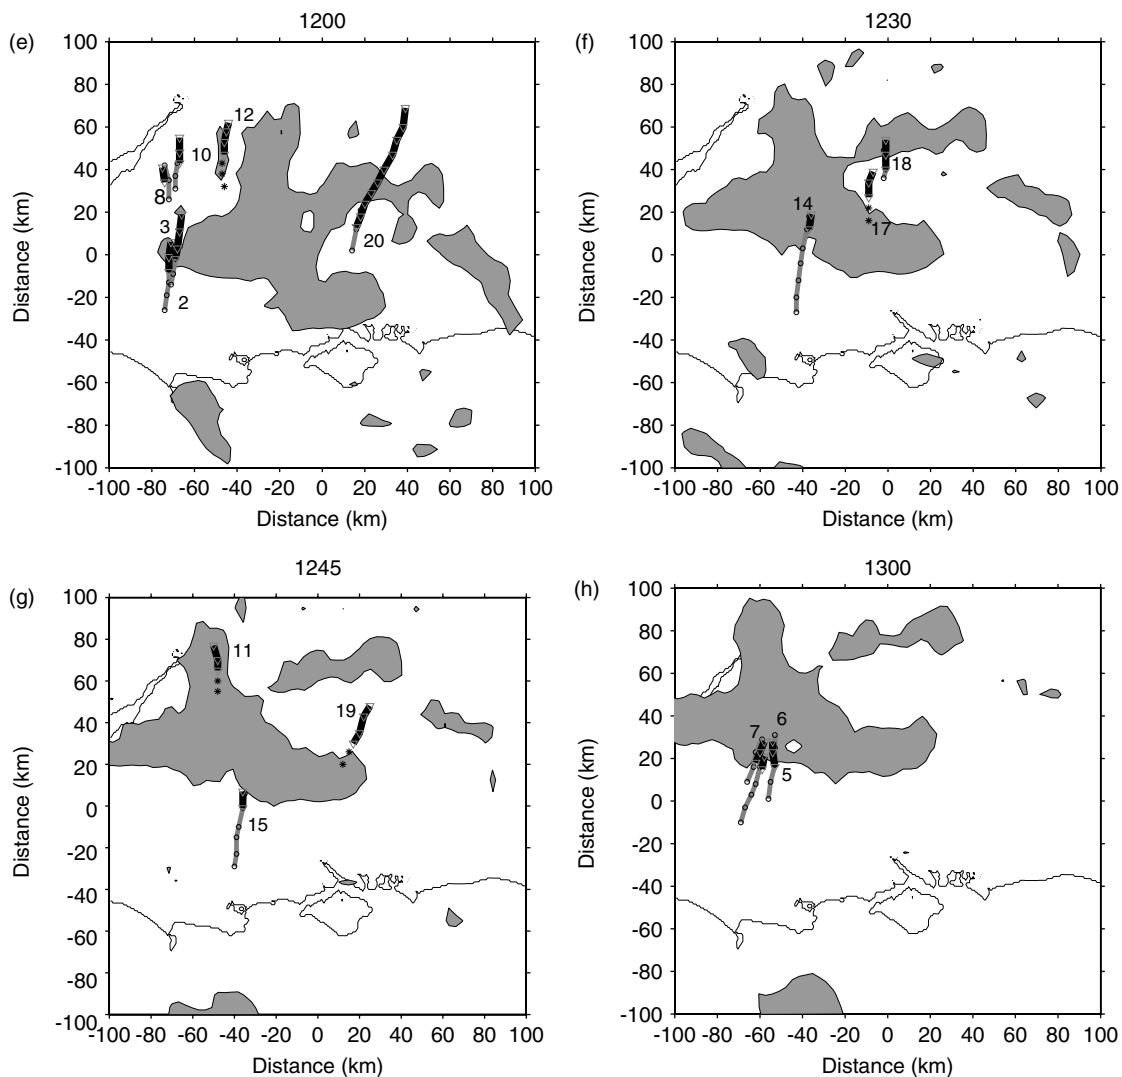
(e)
1200

Distance (km)
100
80
60
40
20
0
-20
-40
-60
-80
-100

12
10
8
3
2
20

-100 -80 -60 -40 -20 0 20 40 60 80 100
Distance (km)

(f)
1230

Distance (km)
100
80
60
40
20
0
-20
-40
-60
-80
-100

18
14
17

-100 -80 -60 -40 -20 0 20 40 60 80 100
Distance (km)

(g)
1245

Distance (km)
100
80
60
40
20
0
-20
-40
-60
-80
-100

11
19
15

-100 -80 -60 -40 -20 0 20 40 60 80 100
Distance (km)

(h)
1300

Distance (km)
100
80
60
40
20
0
-20
-40
-60
-80
-100

7
6
5

-100 -80 -60 -40 -20 0 20 40 60 80 100
Distance (km)